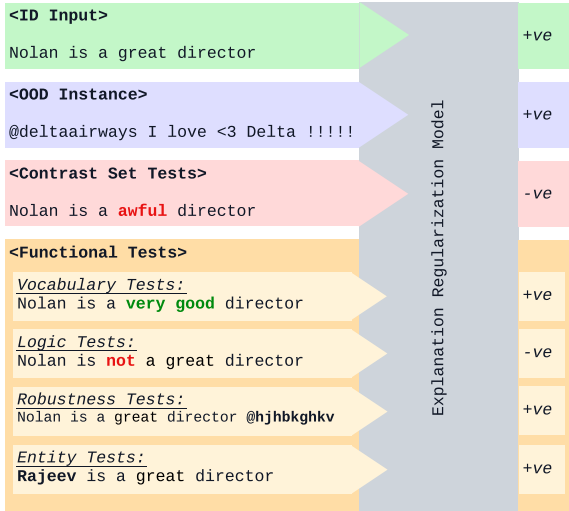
**<ID Input>**

Nolan is a great director

+ve

**<OOD Instance>**

@deltaairways I love <3 Delta !!!!!

+ve

**<Contrast Set Tests>**

Nolan is a **awful** director

-ve

**<Functional Tests>**

*Vocabulary Tests:*
Nolan is a **very good** director

+ve

*Logic Tests:*
Nolan is **not** a great director

-ve

*Robustness Tests:*
Nolan is a great director **@hjhbkghkv**

+ve

*Entity Tests:*
**Rajeev** is a great director

+ve

Explanation Regularization Model